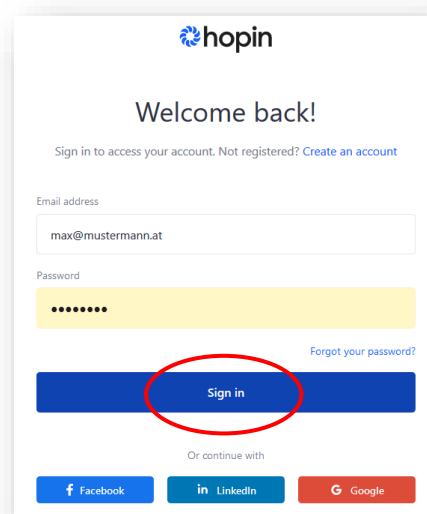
hopin

Welcome back!

Sign in to access your account. Not registered? Create an account

Email address

max@mustermann.at

Password

••••••••

Forgot your password?

Sign in

Or continue with

Facebook

in LinkedIn

G Google